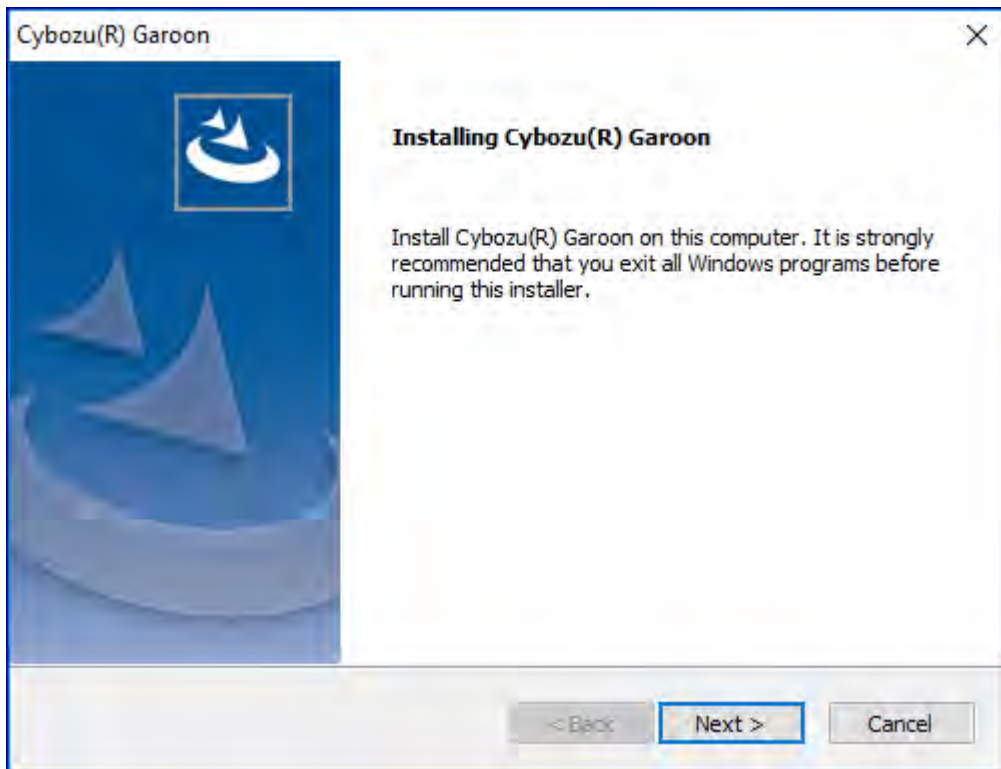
Cybozu(R) Garoon

×

Installing Cybozu(R) Garoon

Install Cybozu(R) Garoon on this computer. It is strongly recommended that you exit all Windows programs before running this installer.

< Back

Next >

Cancel